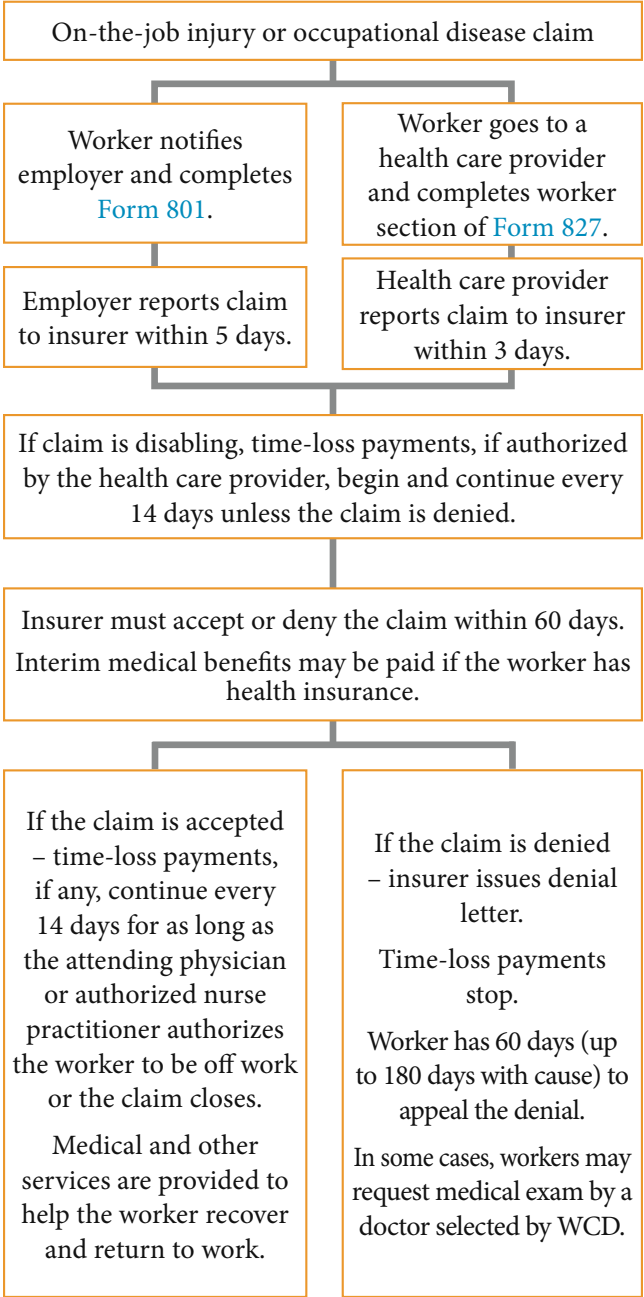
On-the-job injury or occupational disease claim

Worker notifies employer and completes Form 801.

Worker goes to a health care provider and completes worker section of Form 827.

Employer reports claim to insurer within 5 days.

Health care provider reports claim to insurer within 3 days.

If claim is disabling, time-loss payments, if authorized by the health care provider, begin and continue every 14 days unless the claim is denied.

Insurer must accept or deny the claim within 60 days.

Interim medical benefits may be paid if the worker has health insurance.

If the claim is accepted – time-loss payments, if any, continue every 14 days for as long as the attending physician or authorized nurse practitioner authorizes the worker to be off work or the claim closes.

Medical and other services are provided to help the worker recover and return to work.

If the claim is denied – insurer issues denial letter.

Time-loss payments stop.

Worker has 60 days (up to 180 days with cause) to appeal the denial.

In some cases, workers may request medical exam by a doctor selected by WCD.